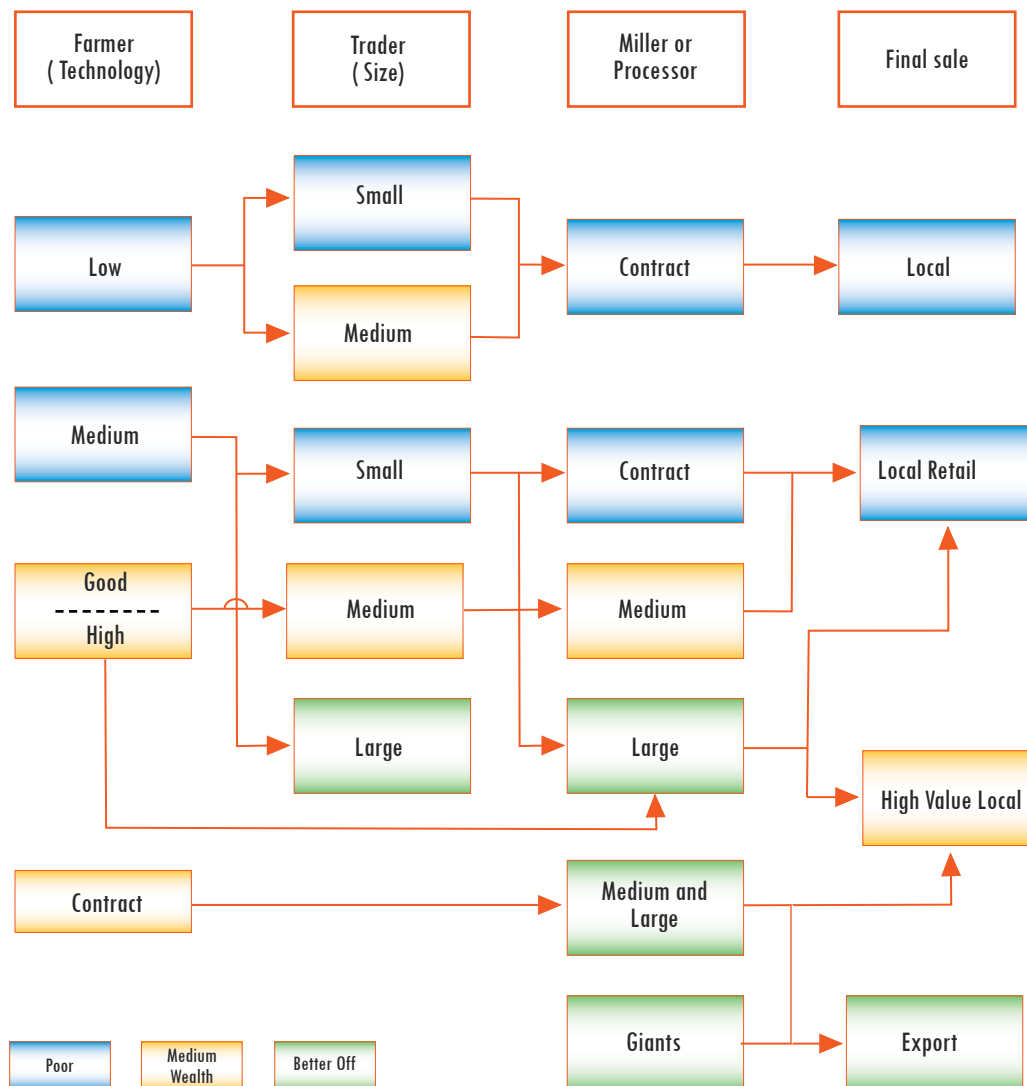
Farmer
( Technology)

Trader
( Size)

Miller or
Processor

Final sale

Low

Small

Medium

Contract

Local

Medium

Small

Contract

Local Retail

Good
--------
High

Medium

Medium

Large

Large

High Value Local

Contract

Medium and
Large

Giants

Export

Poor

Medium
Wealth

Better Off